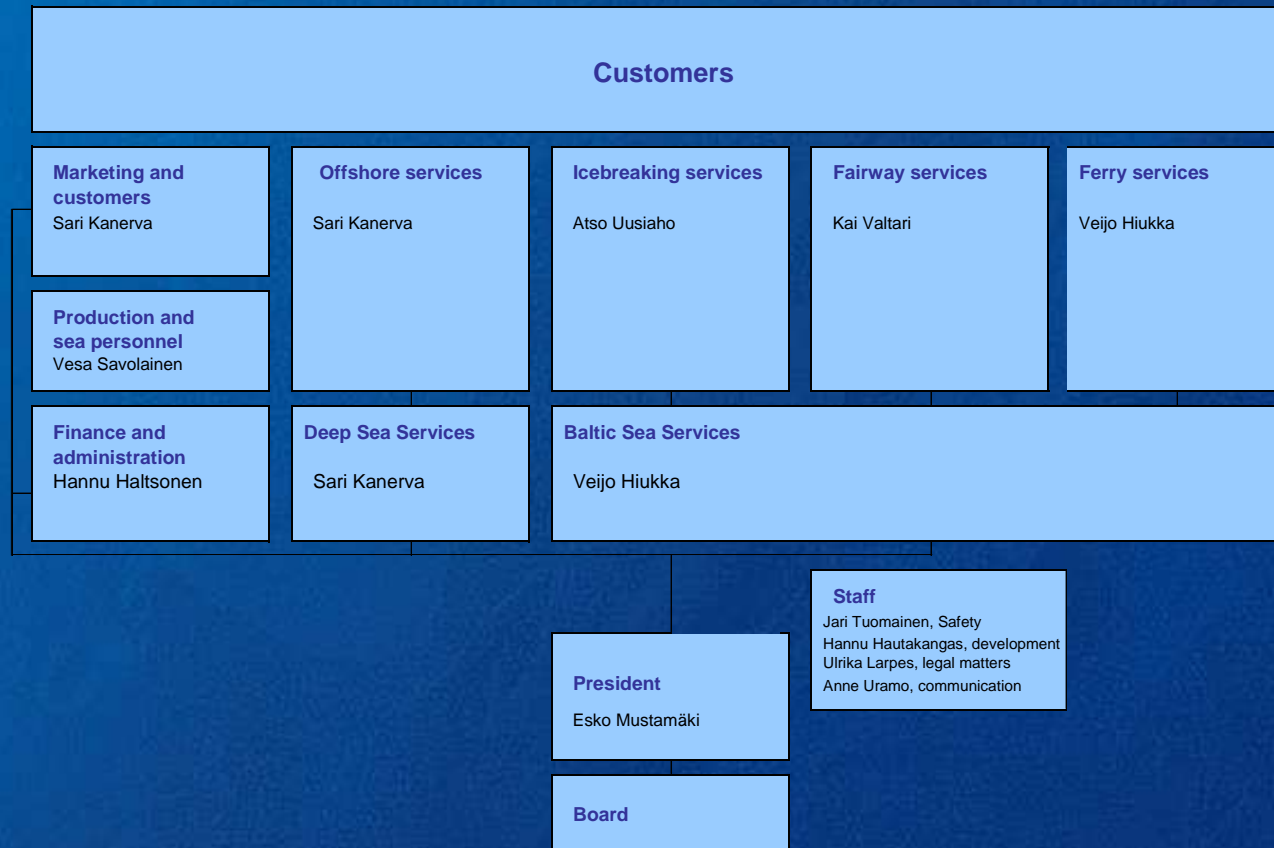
Customers

Marketing and customers
Sari Kanerva

Offshore services
Sari Kanerva

Icebreaking services
Atso Uusiaho

Fairway services
Kai Valtari

Ferry services
Veijo Hiukka

Production and sea personnel
Vesa Savolainen

Finance and administration
Hannu Haltsonen

Deep Sea Services
Sari Kanerva

Baltic Sea Services
Veijo Hiukka

Staff
Jari Tuomainen, Safety
Hannu Hautakangas, development
Ulrika Larpes, legal matters
Anne Uramo, communication

President
Esko Mustamäki

Board